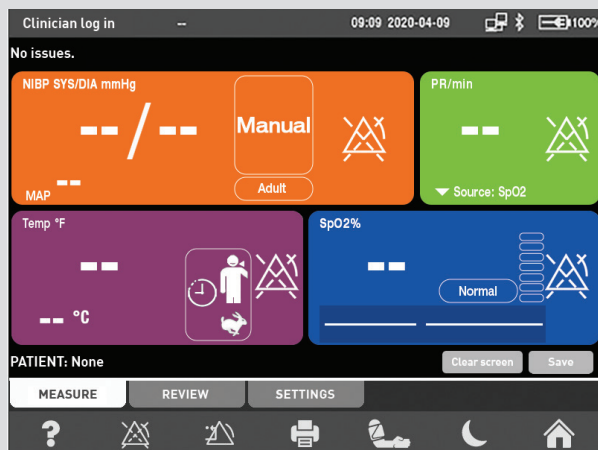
Clinician log in -- 09:09 2020-04-09 100%

No issues.

NIBP SYS/DIA mmHg

-- / --

Manual

Adult

MAP --

PR/min

--

Source: SpO2

Temp °F

--

-- °C

SpO2%

--

Normal

PATIENT: None

Clear screen

Save

MEASURE

REVIEW

SETTINGS